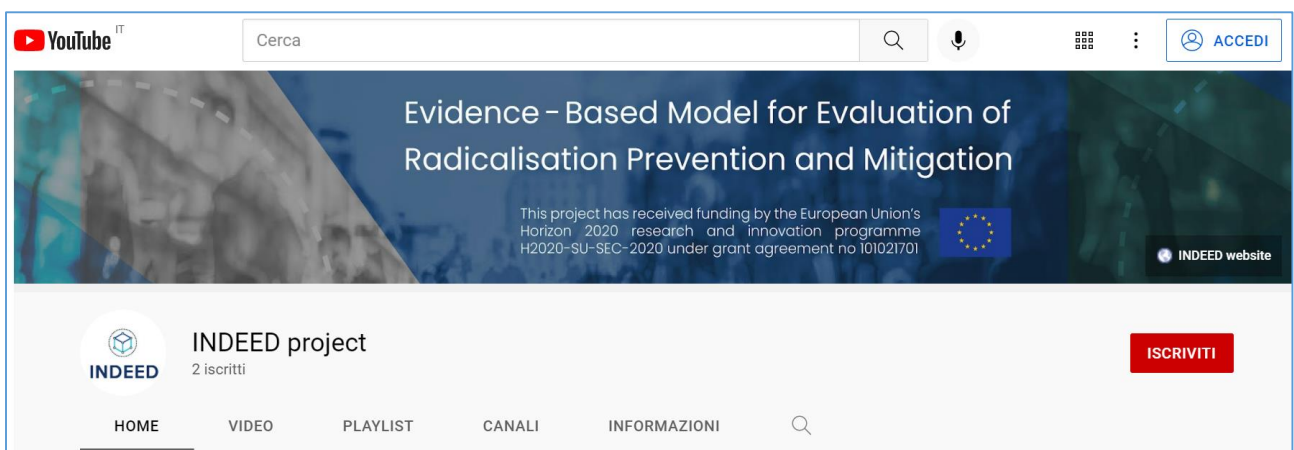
YouTube IT

Cerca

ACCEDI

Evidence - Based Model for Evaluation of Radicalisation Prevention and Mitigation

This project has received funding by the European Union's Horizon 2020 research and innovation programme H2020-SU-SEC-2020 under grant agreement no 101021701

INDEED website

INDEED

INDEED project
2 iscritti

ISCRIVITI

HOME VIDEO PLAYLIST CANALI INFORMAZIONI